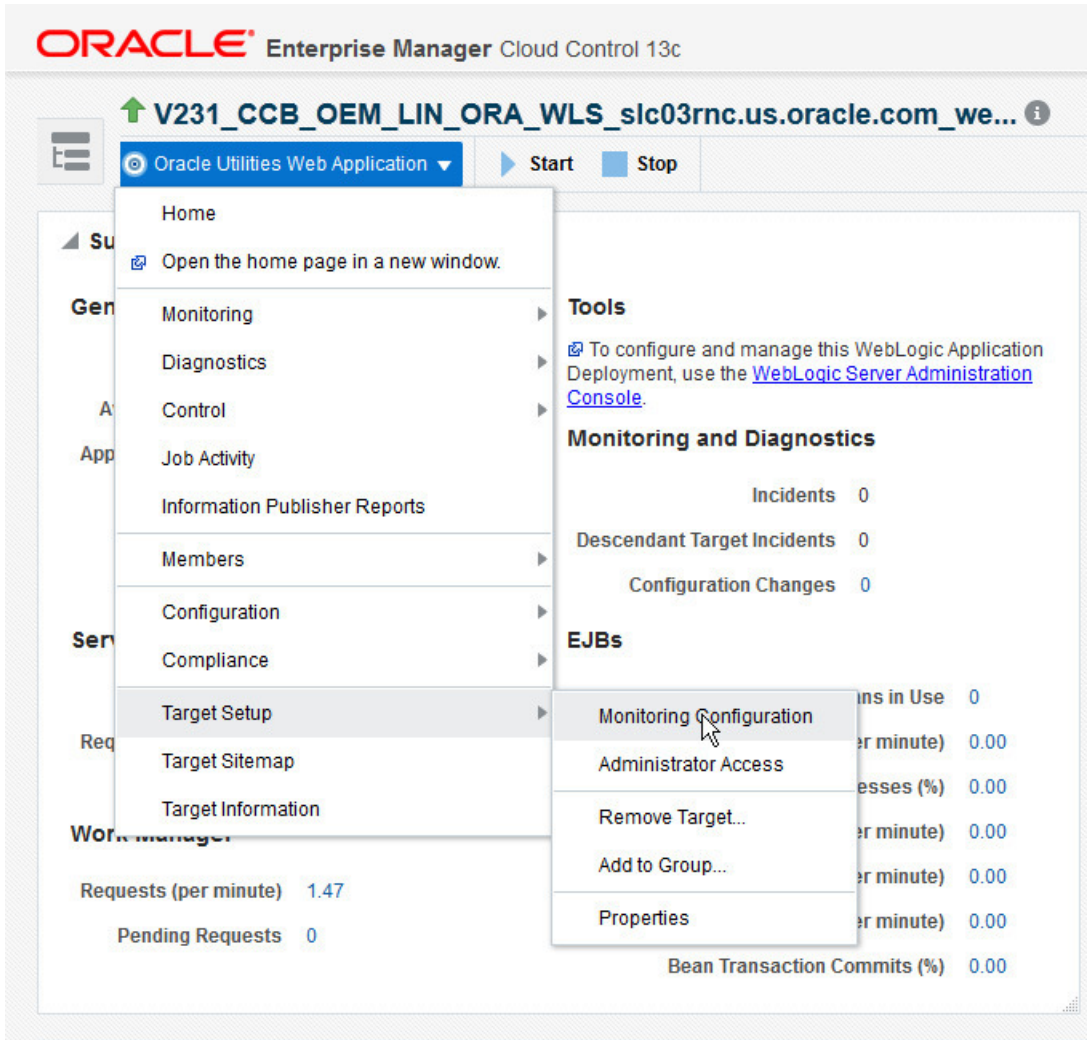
ORACLE Enterprise Manager Cloud Control 13c

V231_CCB_OEM_LIN_ORA_WLS_slc03rnc.us.oracle.com_we...

Oracle Utilities Web Application

Start Stop

Su

Gen

A

App

Serv

Req

Work Manager

Requests (per minute) 1.47

Pending Requests 0

Home
Open the home page in a new window.
Monitoring
Diagnostics
Control
Job Activity
Information Publisher Reports
Members
Configuration
Compliance
Target Setup
Target Sitemap
Target Information

Monitoring Configuration
Administrator Access
Remove Target...
Add to Group...
Properties

Tools

To configure and manage this WebLogic Application Deployment, use the WebLogic Server Administration Console.

Monitoring and Diagnostics

Incidents 0

Descendant Target Incidents 0

Configuration Changes 0

EJBs

ns in Use 0

er minute) 0.00

esses (%) 0.00

er minute) 0.00

er minute) 0.00

er minute) 0.00

Bean Transaction Commits (%) 0.00